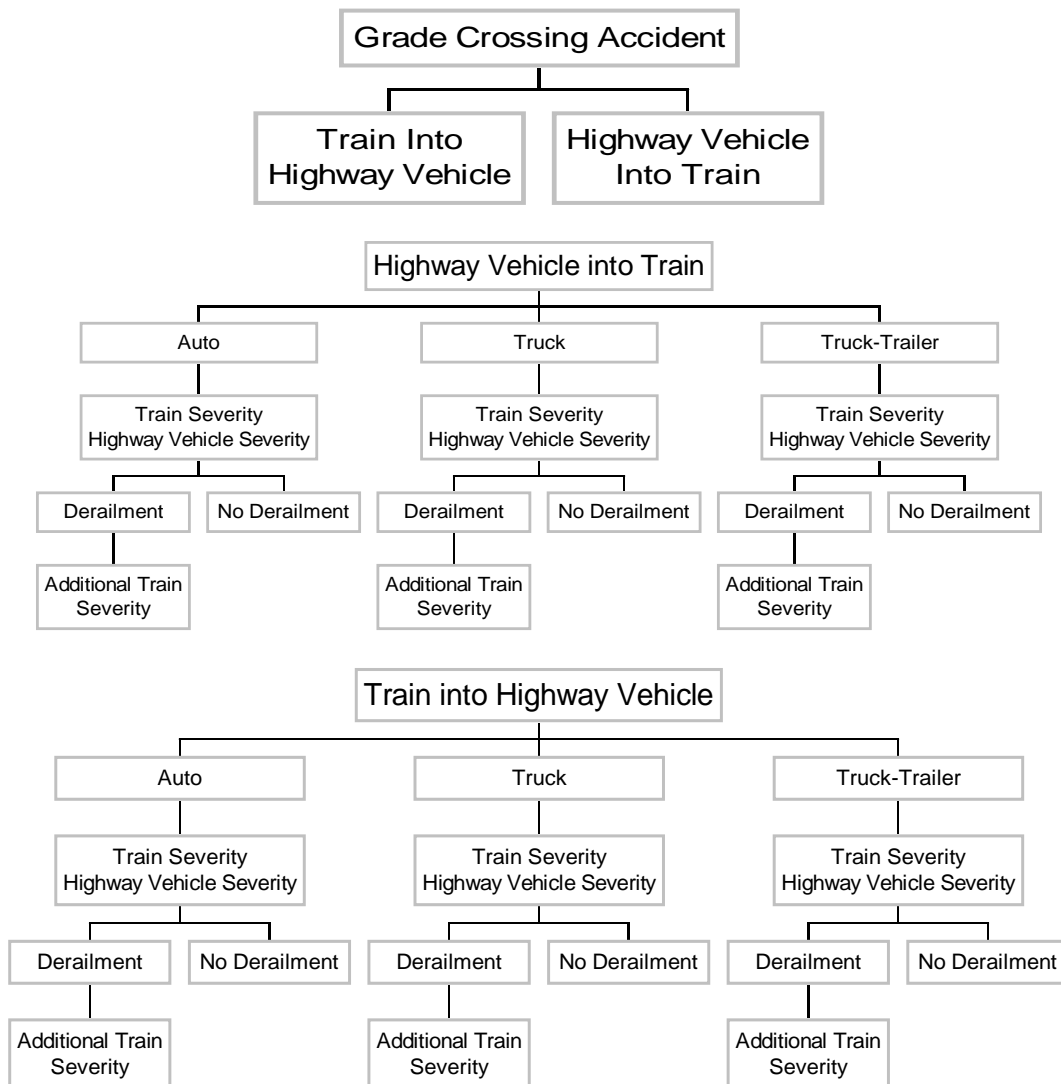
Grade Crossing Accident

Train Into Highway Vehicle

Highway Vehicle Into Train

Highway Vehicle into Train

Auto

Train Severity
Highway Vehicle Severity

Derailment

No Derailment

Additional Train Severity

Truck

Train Severity
Highway Vehicle Severity

Derailment

No Derailment

Additional Train Severity

Truck-Trailer

Train Severity
Highway Vehicle Severity

Derailment

No Derailment

Additional Train Severity

Train into Highway Vehicle

Auto

Train Severity
Highway Vehicle Severity

Derailment

No Derailment

Additional Train Severity

Truck

Train Severity
Highway Vehicle Severity

Derailment

No Derailment

Additional Train Severity

Truck-Trailer

Train Severity
Highway Vehicle Severity

Derailment

No Derailment

Additional Train Severity